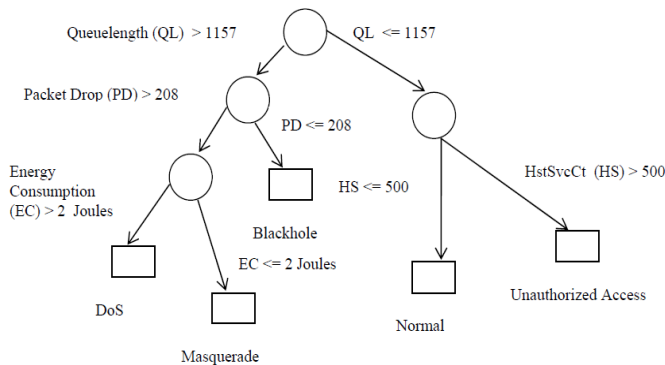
Queuelength (QL) > 1157

QL <= 1157

Packet Drop (PD) > 208

PD <= 208

Energy Consumption (EC) > 2 Joules

HS <= 500

HstSvcCt (HS) > 500

Blackhole

EC <= 2 Joules

DoS

Unauthorized Access

Normal

Masquerade